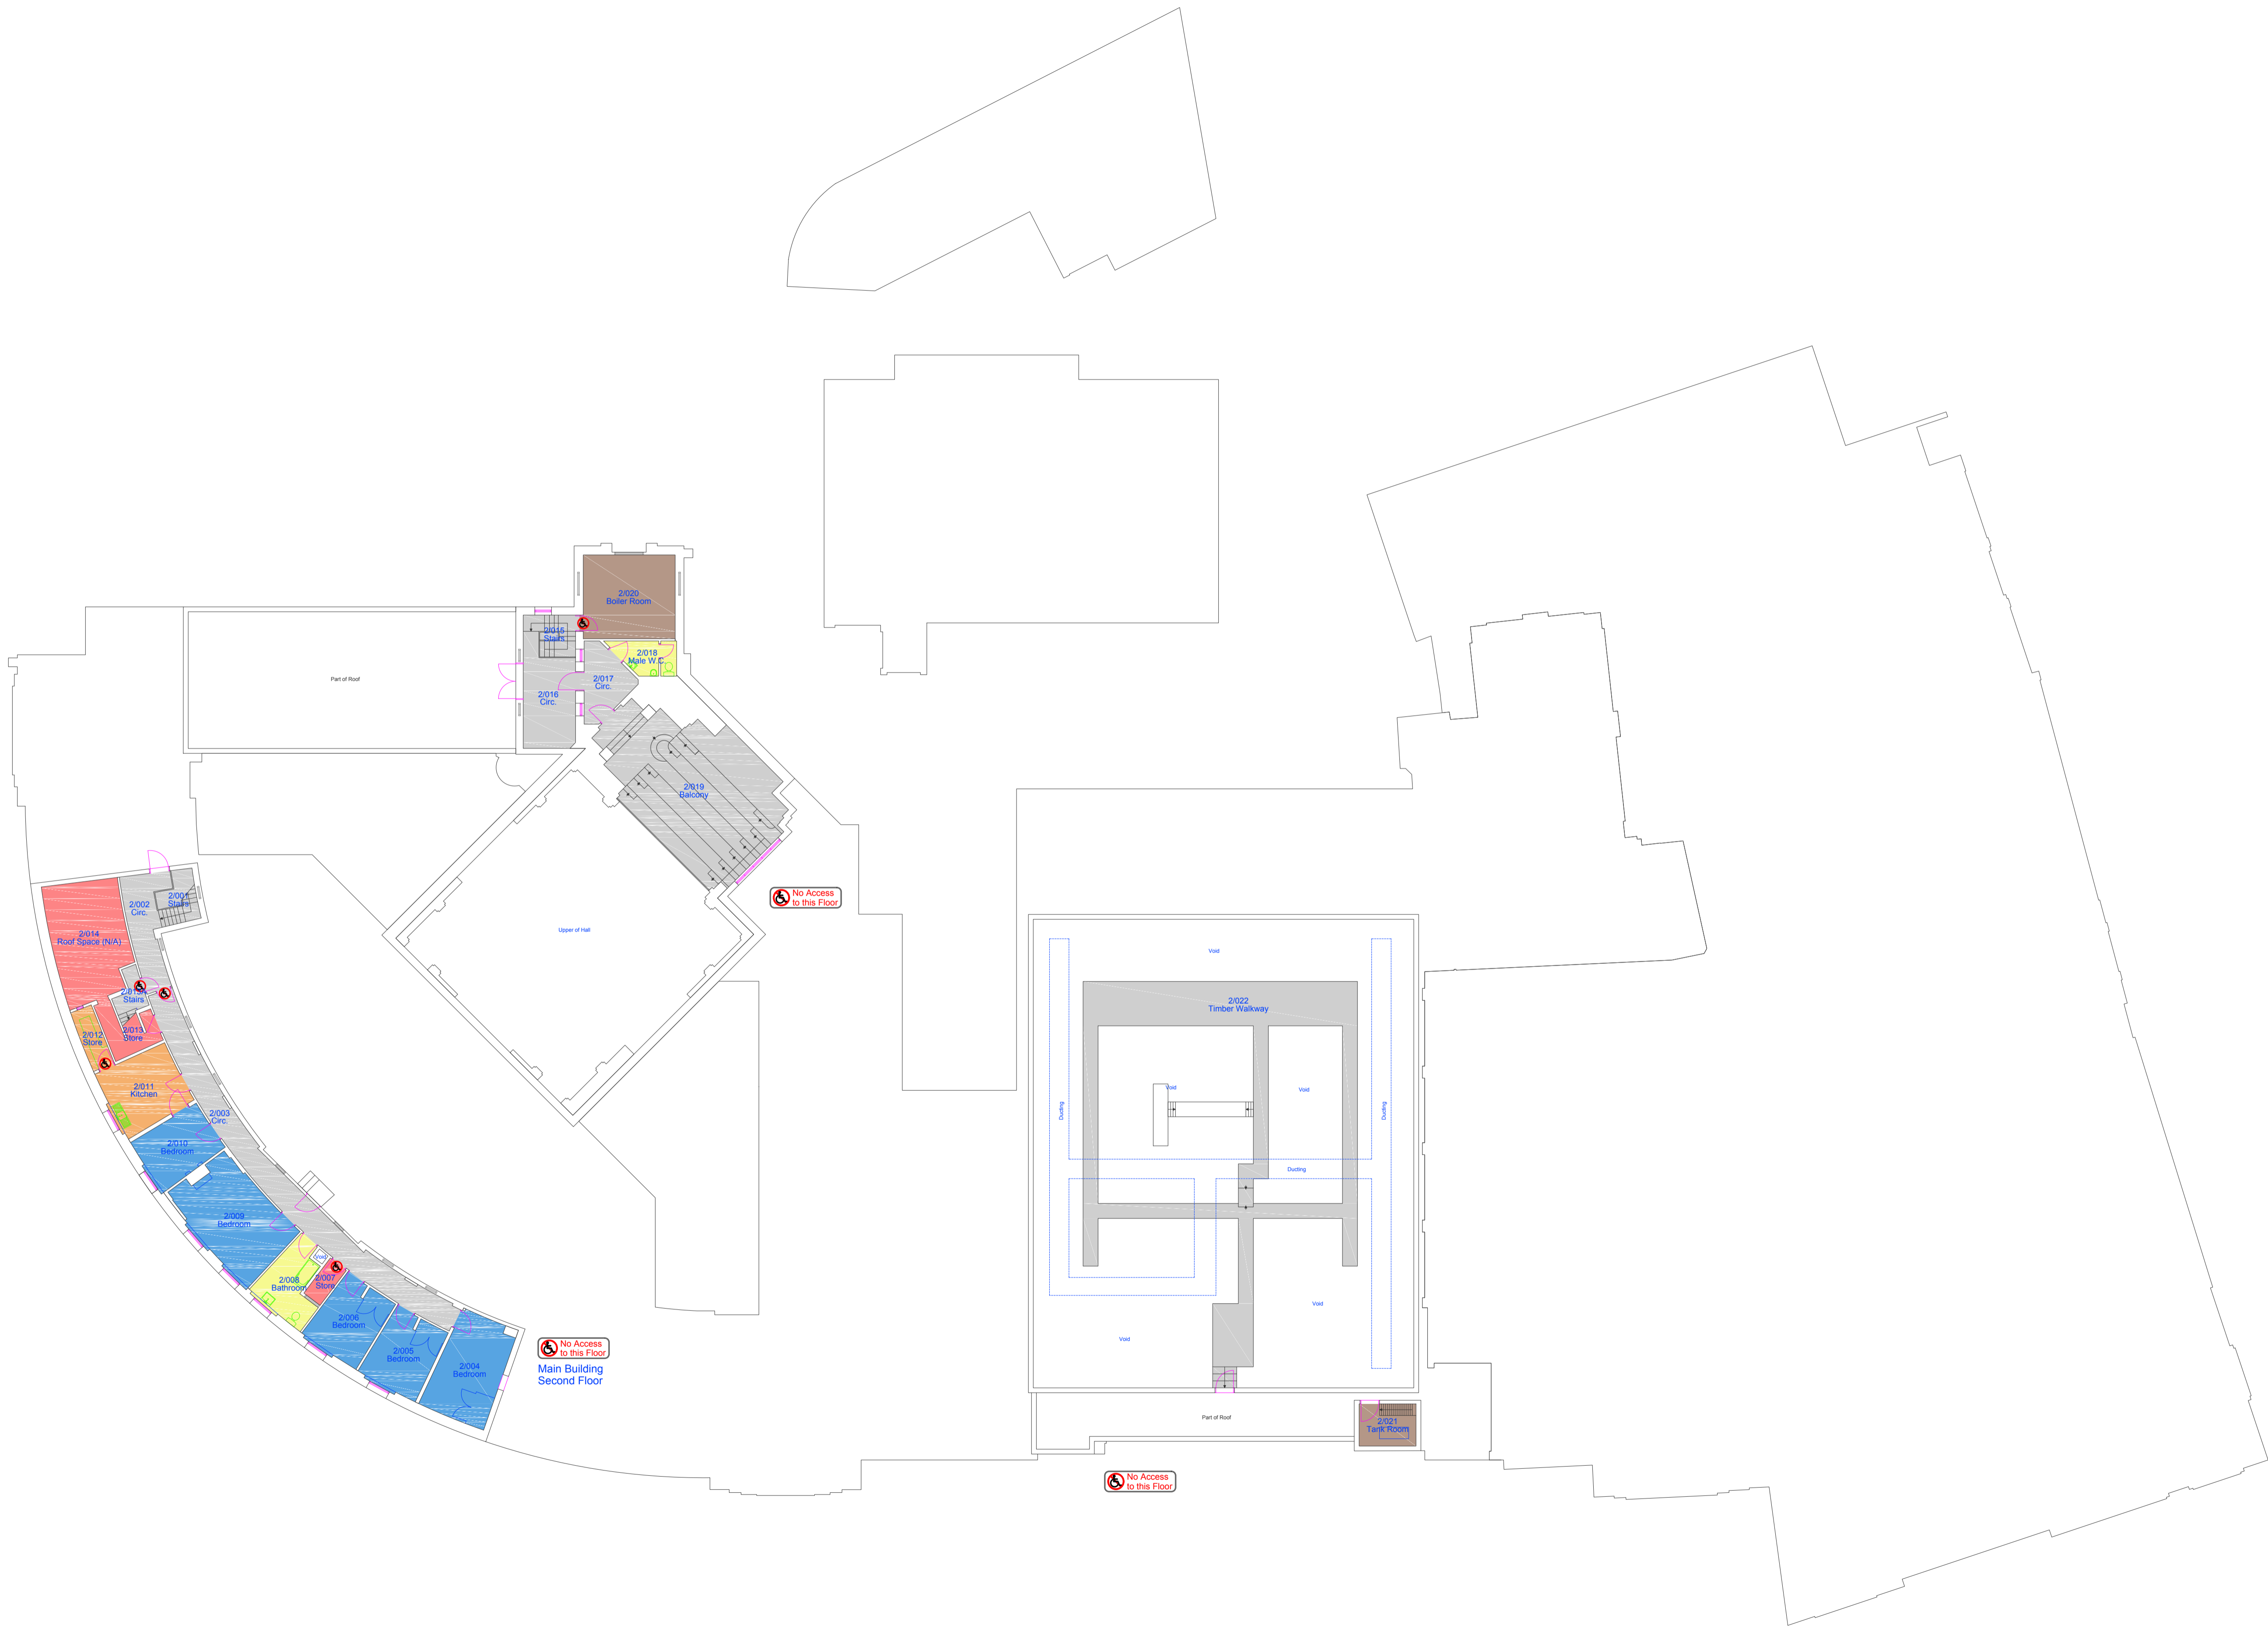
2/020
Boiler Room

2/015
Stairs

2/018
Male W.C.

2/017
Circ.

2/016
Circ.

Part of Roof

2/019
Balcony

No Access
to this Floor

Upper of Hall

2/002
Circ.

2/001
Stairs

2/014
Roof Space (N/A)

2/013
Stairs

2/012
Store

2/013
Store

2/011
Kitchen

2/003
Circ.

2/010
Bedroom

2/009
Bedroom

2/008
Bathroom

Void

2/007
Store

2/006
Bedroom

2/005
Bedroom

2/004
Bedroom

No Access
to this Floor

Main Building
Second Floor

Void

2/022
Timber Walkway

Void

Void

Ducting

Ducting

Ducting

Void

Void

Part of Roof

2/021
Tank Room

No Access
to this Floor